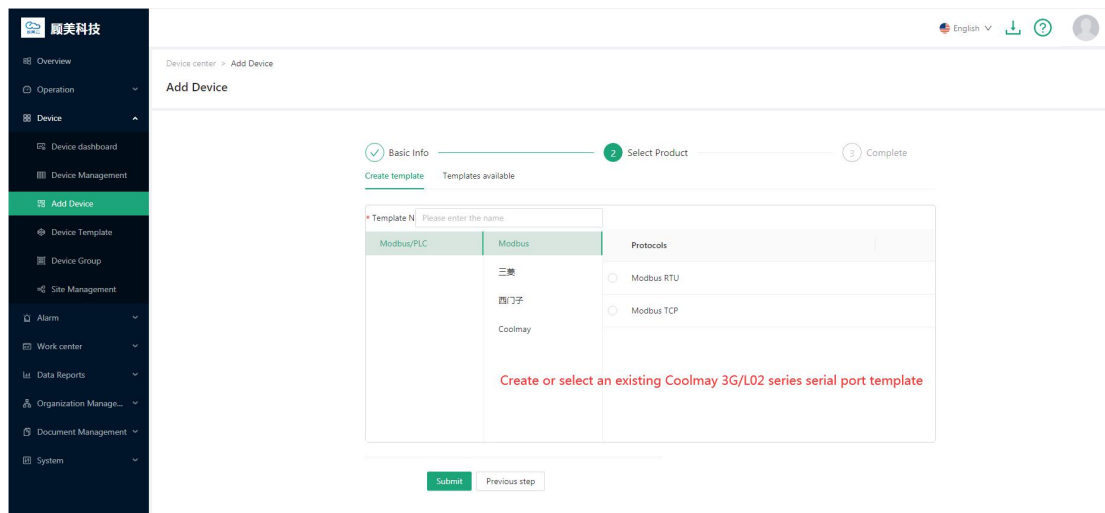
顾美科技

Overview
Operation
Device
Device dashboard
Device Management
Add Device
Device Template
Device Group
Site Management
Alarm
Work center
Data Reports
Organization Manage...
Document Management
System

English

Device center > Add Device

Add Device

Basic Info
2 Select Product
3 Complete

Create template
Templates available

* Template N Please enter the name.

Modbus/PLC
Modbus
三菱
西门子
Coolmay

Protocols
Modbus RTU
Modbus TCP

Create or select an existing Coolmay 3G/L02 series serial port template

Submit
Previous step